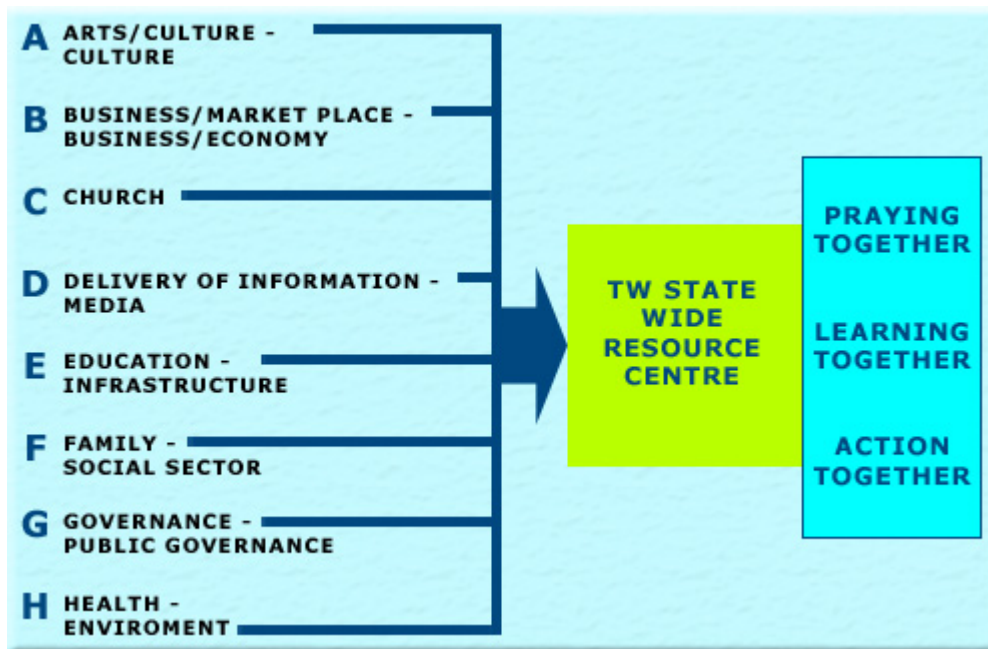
A ARTS/CULTURE - CULTURE

B BUSINESS/MARKET PLACE - BUSINESS/ECONOMY

C CHURCH

D DELIVERY OF INFORMATION - MEDIA

E EDUCATION - INFRASTRUCTURE

F FAMILY - SOCIAL SECTOR

G GOVERNANCE - PUBLIC GOVERNANCE

H HEALTH - ENVIROMENT

TW STATE WIDE RESOURCE CENTRE

PRAYING TOGETHER

LEARNING TOGETHER

ACTION TOGETHER